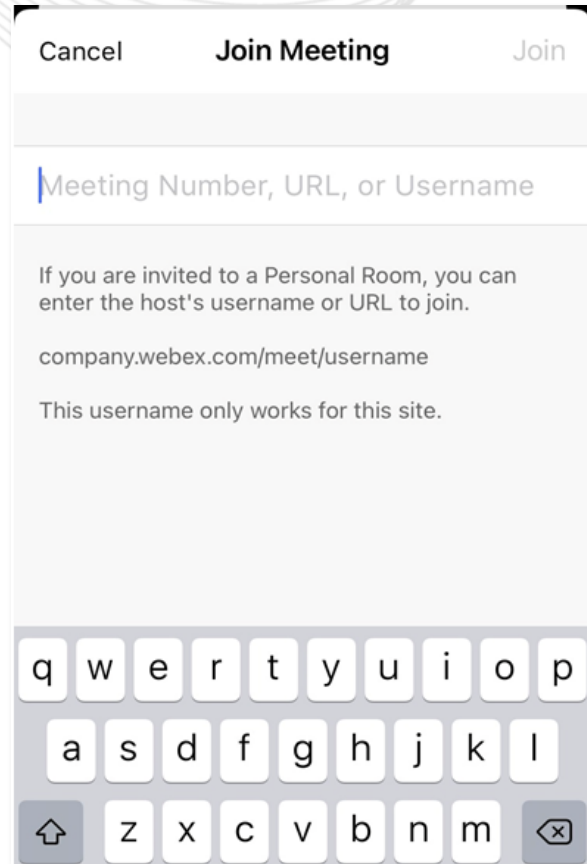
Cancel Join Meeting Join

Meeting Number, URL, or Username

If you are invited to a Personal Room, you can enter the host's username or URL to join.

company.webex.com/meet/username

This username only works for this site.

q w e r t y u i o p
a s d f g h j k l
z x c v b n m